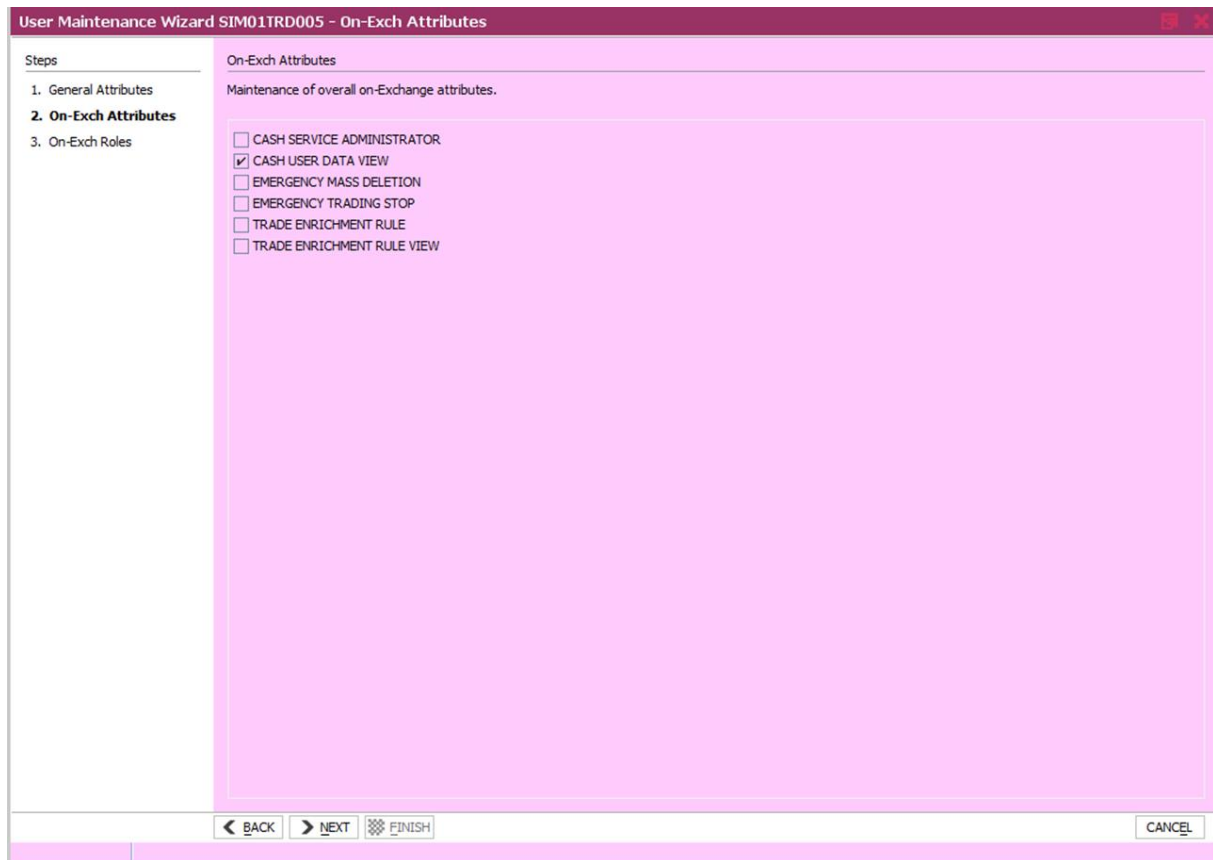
User Maintenance Wizard SIM01TRD005 - On-Exch Attributes

Steps

1. General Attributes
2. On-Exch Attributes
3. On-Exch Roles

On-Exch Attributes

Maintenance of overall on-Exchange attributes.

CASH SERVICE ADMINISTRATOR
CASH USER DATA VIEW
EMERGENCY MASS DELETION
EMERGENCY TRADING STOP
TRADE ENRICHMENT RULE
TRADE ENRICHMENT RULE VIEW

BACK NEXT FINISH CANCEL